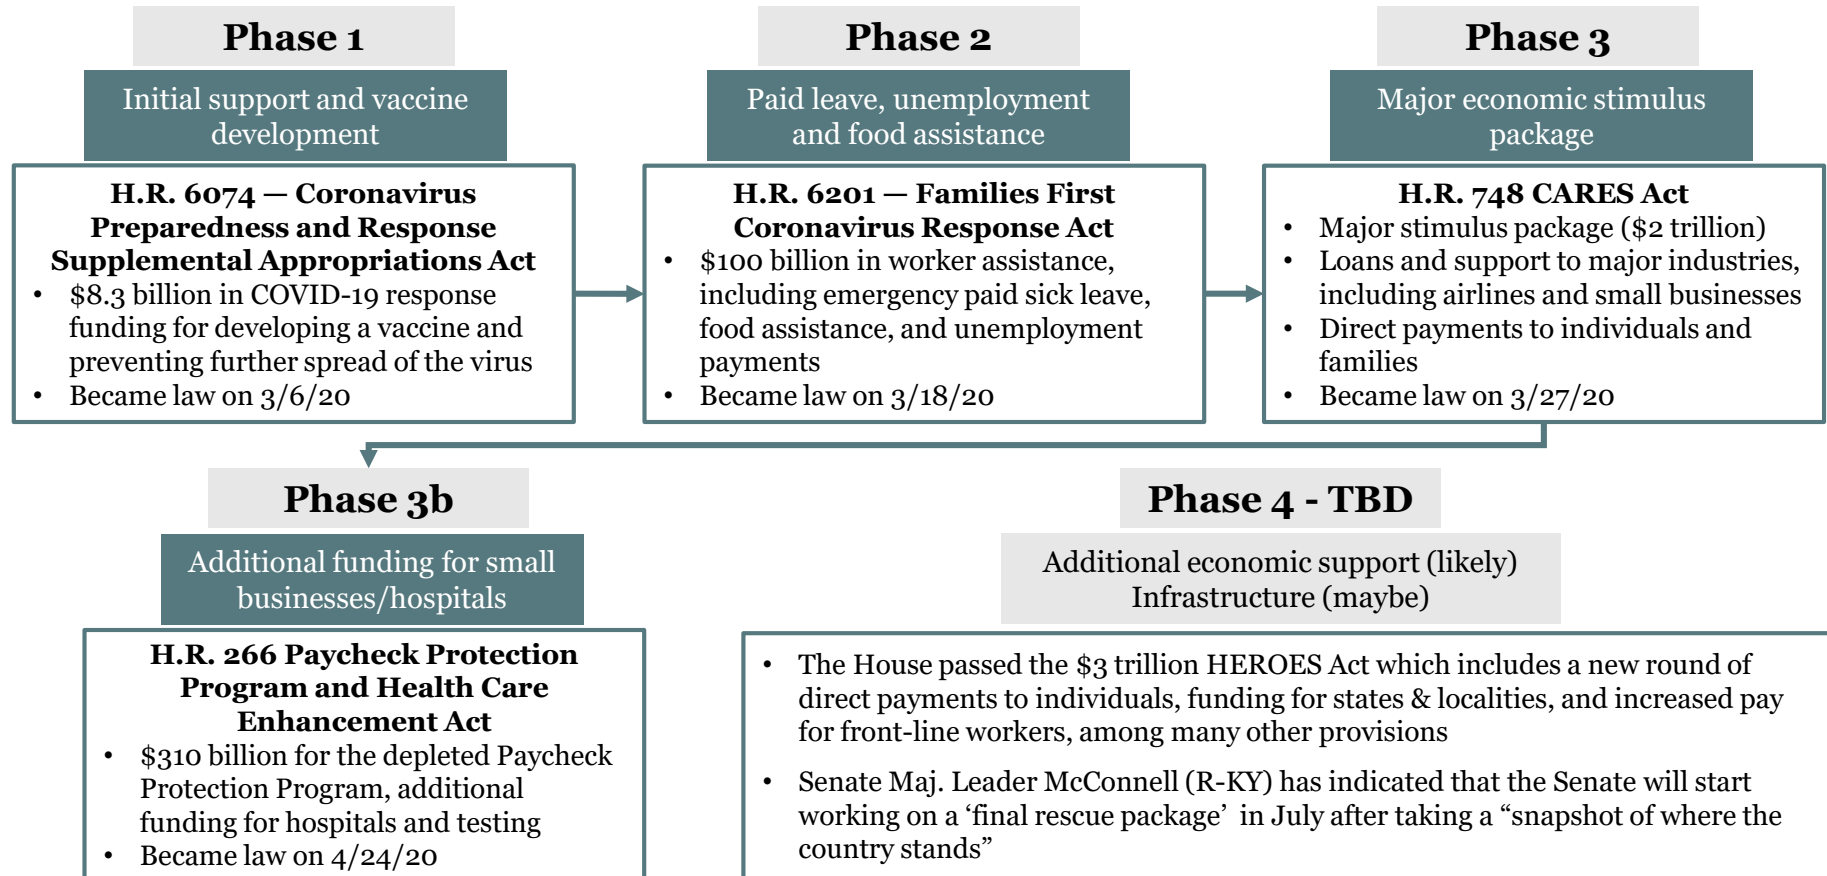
Phase 1

Initial support and vaccine development

H.R. 6074 — Coronavirus Preparedness and Response Supplemental Appropriations Act

• $8.3 billion in COVID-19 response funding for developing a vaccine and preventing further spread of the virus
• Became law on 3/6/20

Phase 2

Paid leave, unemployment and food assistance

H.R. 6201 — Families First Coronavirus Response Act

• $100 billion in worker assistance, including emergency paid sick leave, food assistance, and unemployment payments
• Became law on 3/18/20

Phase 3

Major economic stimulus package

H.R. 748 CARES Act

• Major stimulus package ($2 trillion)
• Loans and support to major industries, including airlines and small businesses
• Direct payments to individuals and families
• Became law on 3/27/20

Phase 3b

Additional funding for small businesses/hospitals

H.R. 266 Paycheck Protection Program and Health Care Enhancement Act

• $310 billion for the depleted Paycheck Protection Program, additional funding for hospitals and testing
• Became law on 4/24/20

Phase 4 - TBD

Additional economic support (likely)
Infrastructure (maybe)

• The House passed the $3 trillion HEROES Act which includes a new round of direct payments to individuals, funding for states & localities, and increased pay for front-line workers, among many other provisions
• Senate Maj. Leader McConnell (R-KY) has indicated that the Senate will start working on a ‘final rescue package’ in July after taking a “snapshot of where the country stands”